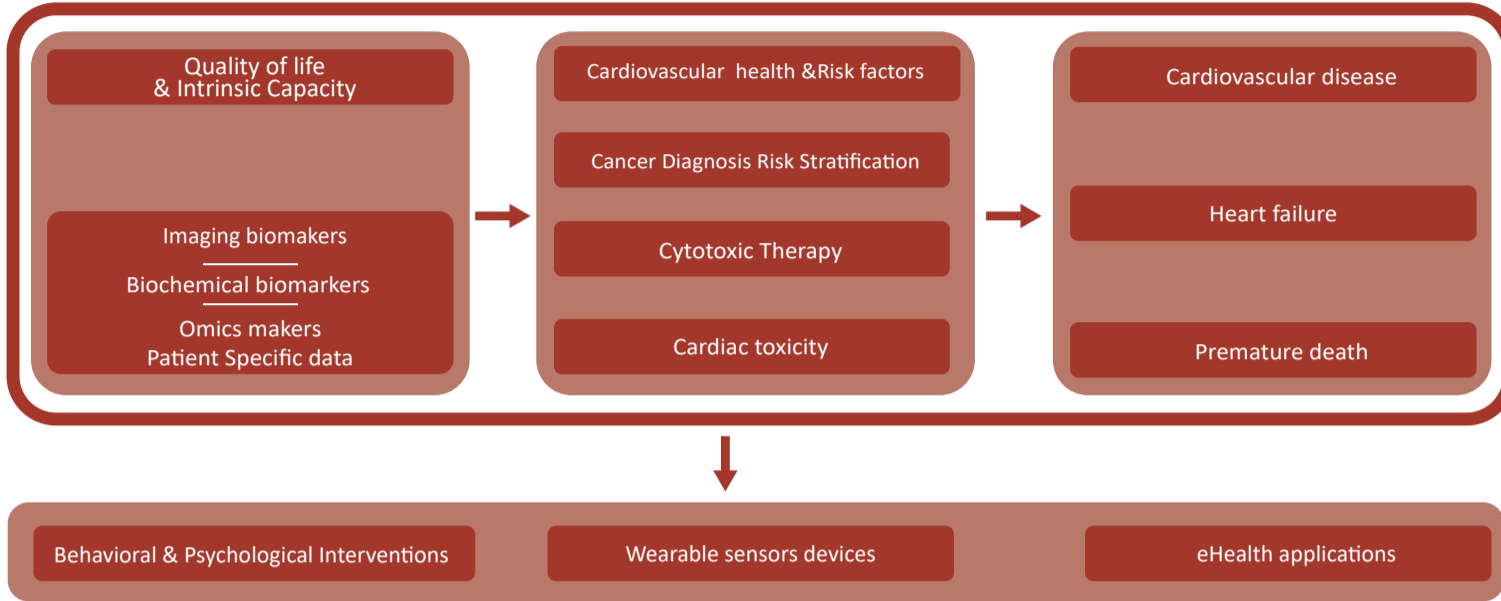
Quality of life
& Intrinsic Capacity

Imaging biomakers

Biochemical biomarkers

Omics makers
Patient Specific data

Cardiovascular health &Risk factors

Cancer Diagnosis Risk Stratification

Cytotoxic Therapy

Cardiac toxicity

Cardiovascular disease

Heart failure

Premature death

Behavioral & Psychological Interventions

Wearable sensors devices

eHealth applications